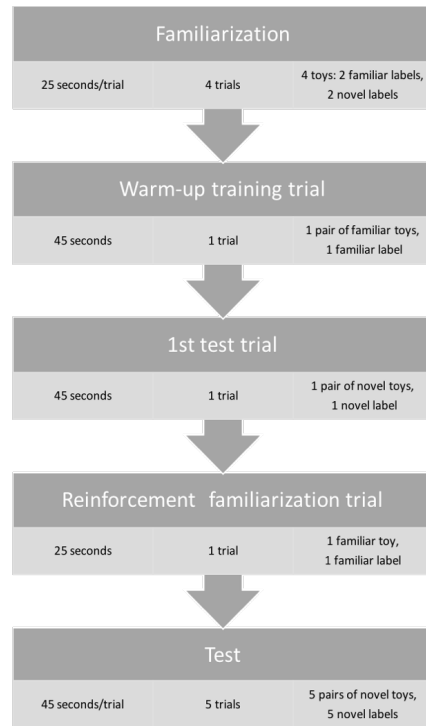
Familiarization

25 seconds/trial

4 trials

4 toys: 2 familiar labels, 2 novel labels

Warm-up training trial

45 seconds

1 trial

1 pair of familiar toys, 1 familiar label

1st test trial

45 seconds

1 trial

1 pair of novel toys, 1 novel label

Reinforcement familiarization trial

25 seconds

1 trial

1 familiar toy, 1 familiar label

Test

45 seconds/trial

5 trials

5 pairs of novel toys, 5 novel labels